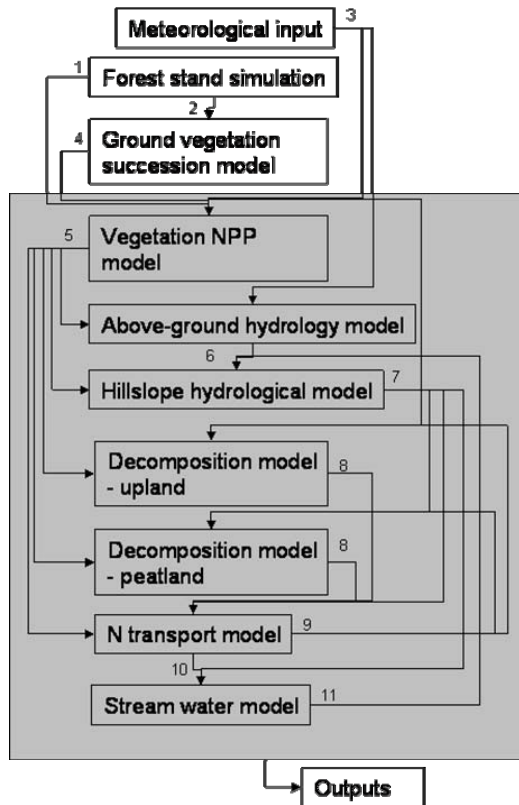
Meteorological input
3
1
Forest stand simulation
2
4
Ground vegetation succession model
5
Vegetation NPP model
Above-ground hydrology model
6
Hillslope hydrological model
7
Decomposition model - upland
8
Decomposition model - peatland
8
N transport model
9
10
Stream water model
11
Outputs